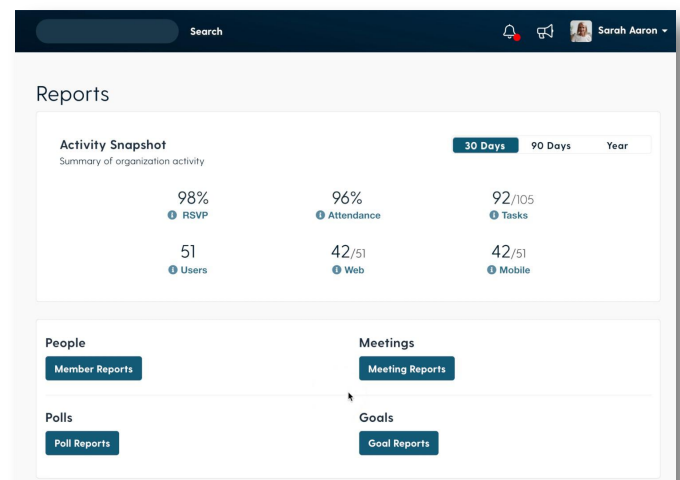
Search

Sarah Aaron

Reports

Activity Snapshot
Summary of organization activity

30 Days | 90 Days | Year

98%
RSVP

96%
Attendance

92/105
Tasks

51
Users

42/51
Web

42/51
Mobile

People
Member Reports

Meetings
Meeting Reports

Polls
Poll Reports

Goals
Goal Reports